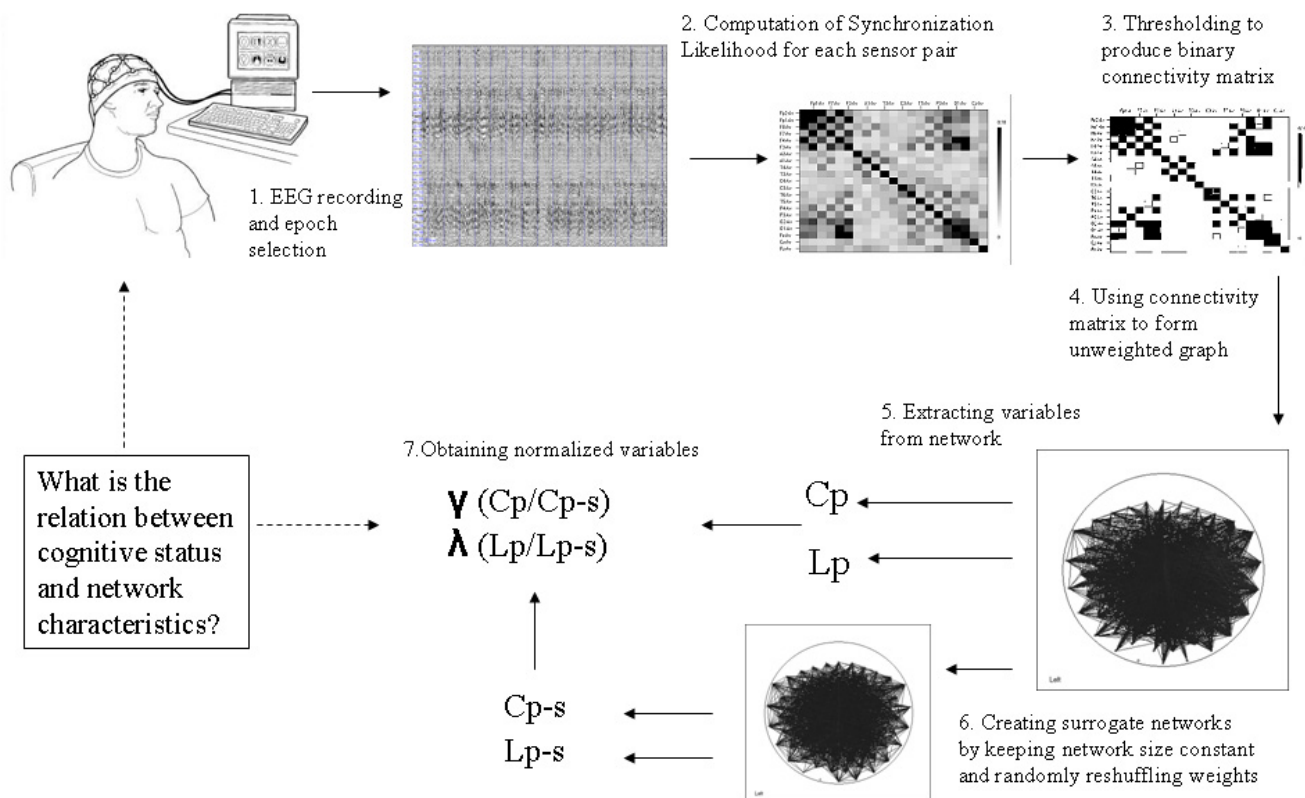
1. EEG recording and epoch selection

2. Computation of Synchronization Likelihood for each sensor pair

3. Thresholding to produce binary connectivity matrix

4. Using connectivity matrix to form unweighted graph

5. Extracting variables from network

Cp

Lp

Left

6. Creating surrogate networks by keeping network size constant and randomly reshuffling weights

Left

Cp-s

Lp-s

7.Obtaining normalized variables

$\gamma$ (Cp/Cp-s)

$\lambda$ (Lp/Lp-s)

What is the relation between cognitive status and network characteristics?